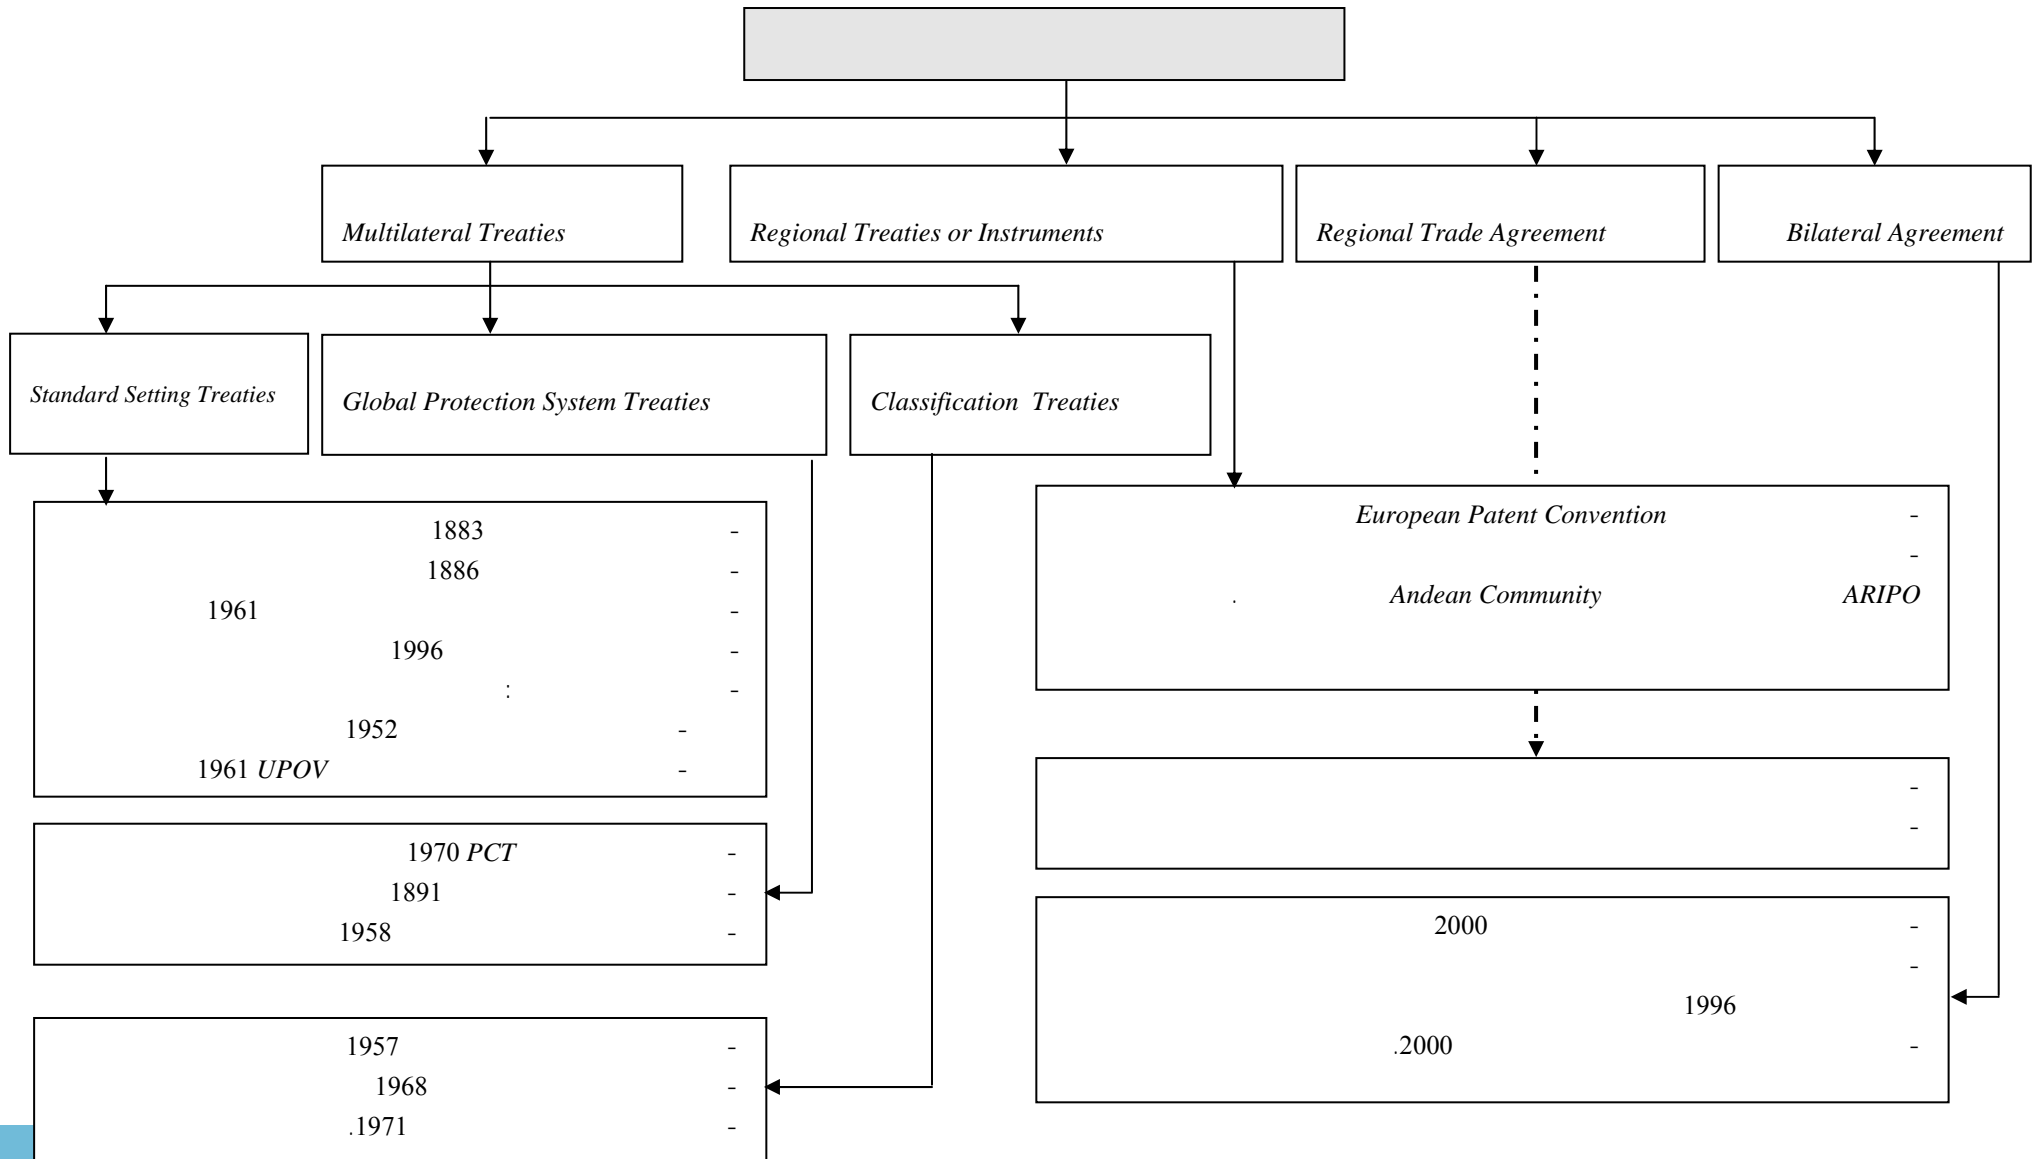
Multilateral Treaties

Regional Treaties or Instruments

Regional Trade Agreement

Bilateral Agreement

Standard Setting Treaties

Global Protection System Treaties

Classification Treaties

1883 -
1886 -
1961 -
1996 -
: -
1952 -
1961 UPOV -

1970 PCT -
1891 -
1958 -

1957 -
1968 -
.1971 -

European Patent Convention -
-
. Andean Community ARIPO

-
-

2000 -
-
1996
.2000 -